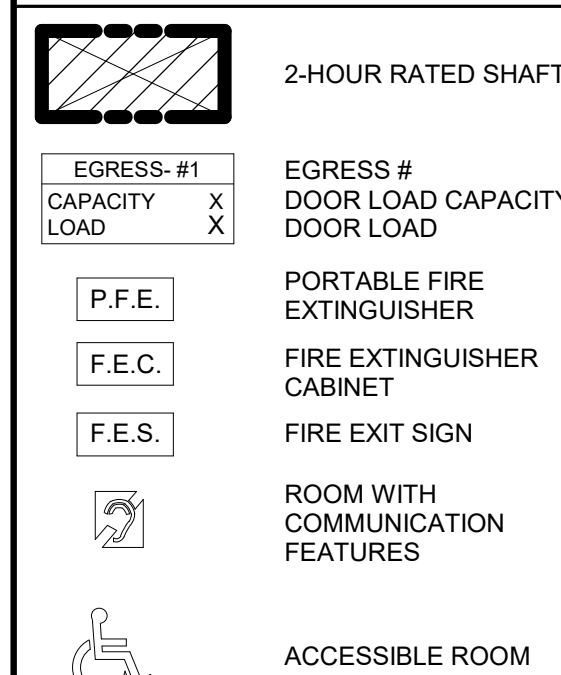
2-HOUR RATED SHAFT

| EGRESS- #1 | |
|---|---|
| CAPACITY | X |
| LOAD | X |

EGRESS #
DOOR LOAD CAPACITY
DOOR LOAD

P.F.E.

PORTABLE FIRE EXTINGUISHER

F.E.C.

FIRE EXTINGUISHER CABINET

F.E.S.

FIRE EXIT SIGN

ROOM WITH COMMUNICATION FEATURES

ACCESSIBLE ROOM